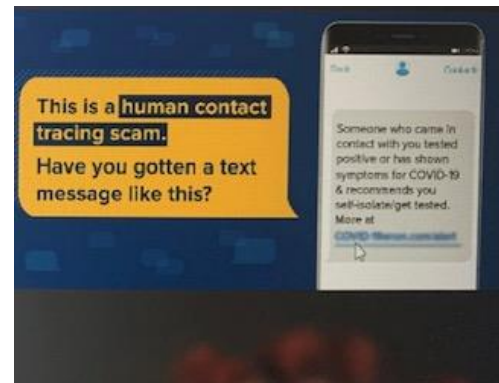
This is a human contact tracing scam.
Have you gotten a text message like this?

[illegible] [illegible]

Someone who came in contact with you tested positive or has shown symptoms for COVID-19 & recommends you self-isolate/get tested. More at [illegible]